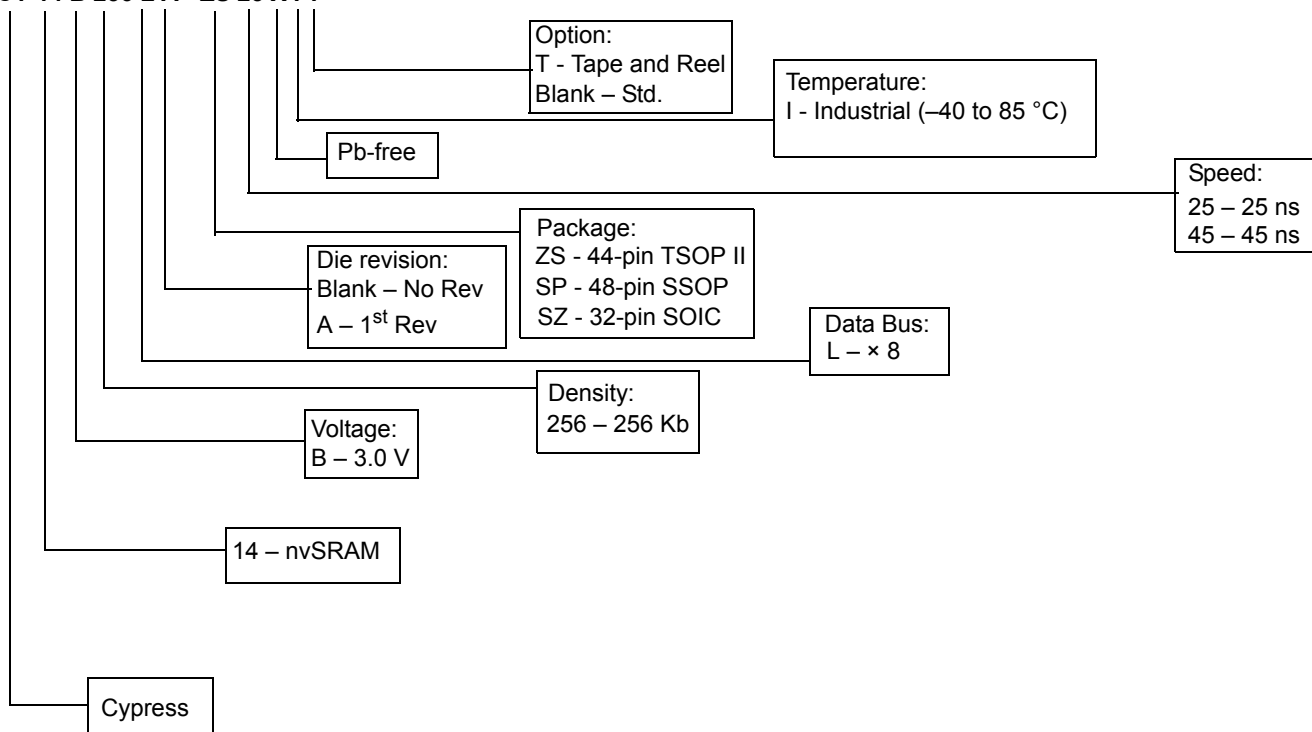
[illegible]

Option:
T - Tape and Reel
Blank – Std.

Temperature:
I - Industrial (–40 to 85 °C)

Pb-free

Speed:
25 – 25 ns
45 – 45 ns

Package:
ZS - 44-pin TSOP II
SP - 48-pin SSOP
SZ - 32-pin SOIC

Die revision:
Blank – No Rev
A – 1$^{st}$ Rev

Data Bus:
L – × 8

Density:
256 – 256 Kb

Voltage:
B – 3.0 V

14 – nvSRAM

Cypress